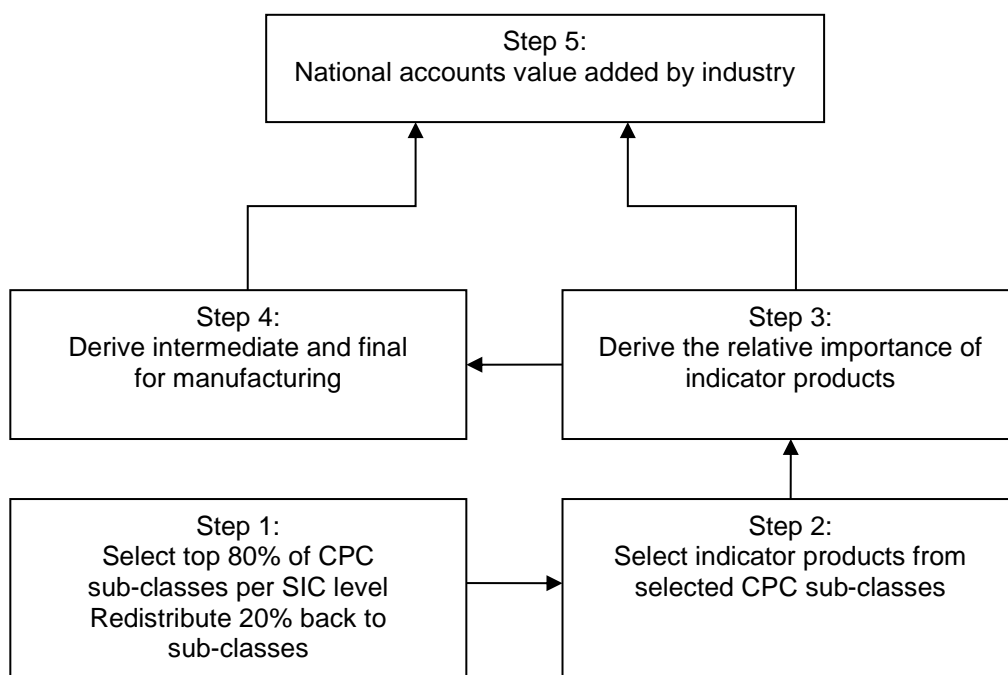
Step 5:
National accounts value added by industry

Step 4:
Derive intermediate and final for manufacturing

Step 3:
Derive the relative importance of indicator products

Step 1:
Select top 80% of CPC sub-classes per SIC level
Redistribute 20% back to sub-classes

Step 2:
Select indicator products from selected CPC sub-classes